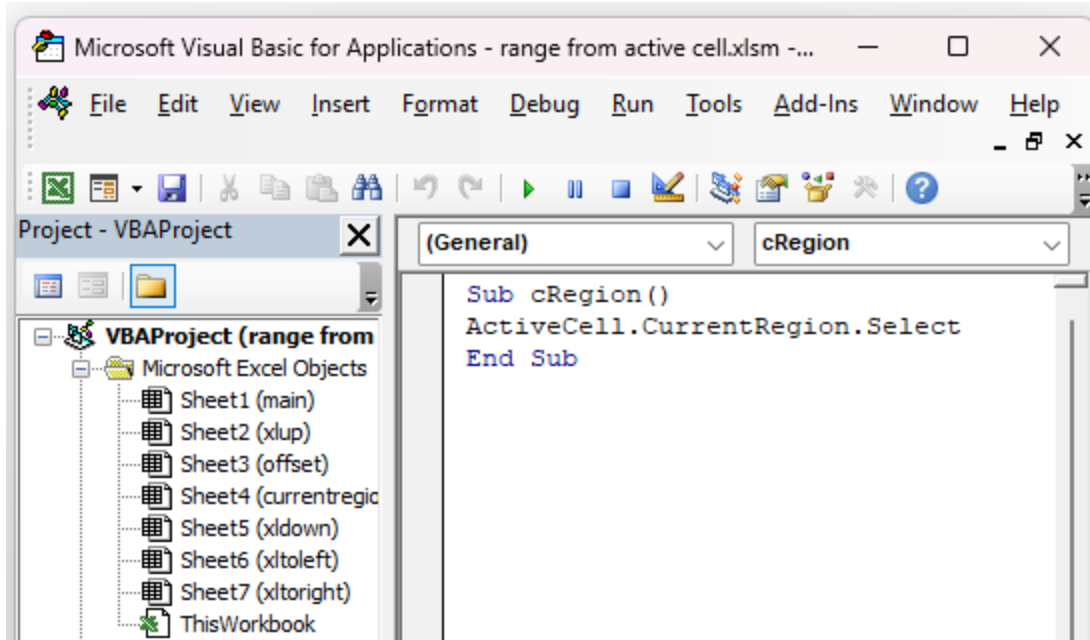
Microsoft Visual Basic for Applications - range from active cell.xlsm -...

File Edit View Insert Format Debug Run Tools Add-Ins Window Help

Project - VBAProject

VBAProject (range from
Microsoft Excel Objects
Sheet1 (main)
Sheet2 (xlup)
Sheet3 (offset)
Sheet4 (currentregic
Sheet5 (xldown)
Sheet6 (xltoleft)
Sheet7 (xltoright)
ThisWorkbook

(General)
cRegion

Sub cRegion()
ActiveCell.CurrentRegion.Select
End Sub